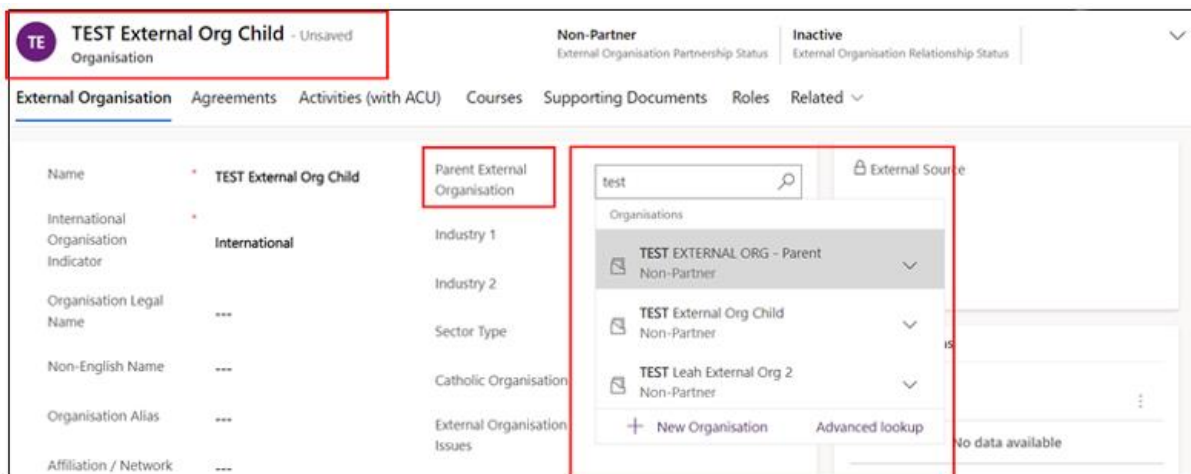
TE TEST External Org Child - Unsaved
Organisation

Non-Partner
External Organisation Partnership Status

Inactive
External Organisation Relationship Status

External Organisation Agreements Activities (with ACU) Courses Supporting Documents Roles Related

Name * TEST External Org Child

International Organisation Indicator * International

Organisation Legal Name ---

Non-English Name ---

Organisation Alias ---

Affiliation / Network ---

Parent External Organisation

Industry 1

Industry 2

Sector Type

Catholic Organisation

External Organisation Issues

test

Organisations

TEST EXTERNAL ORG - Parent
Non-Partner

TEST External Org Child
Non-Partner

TEST Leah External Org 2
Non-Partner

+ New Organisation Advanced lookup

External Source

No data available